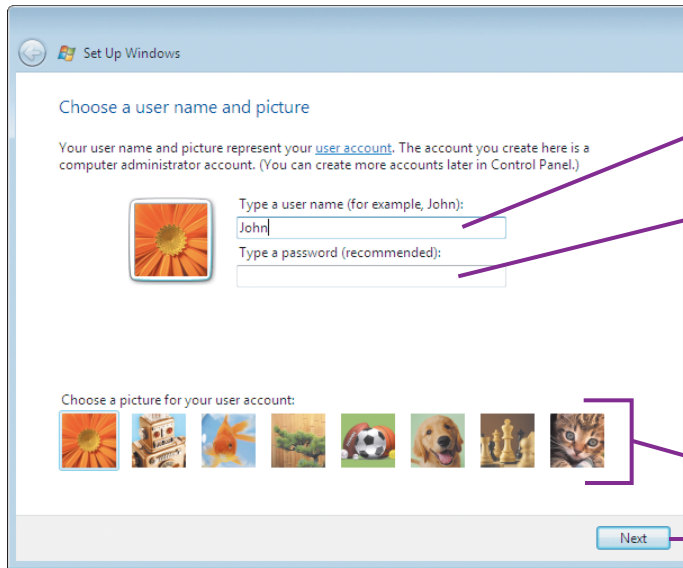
Set Up Windows

Choose a user name and picture

Your user name and picture represent your user account. The account you create here is a computer administrator account. (You can create more accounts later in Control Panel.)

Type a user name (for example, John):

John

Type a password (recommended):

Choose a picture for your user account:

Next